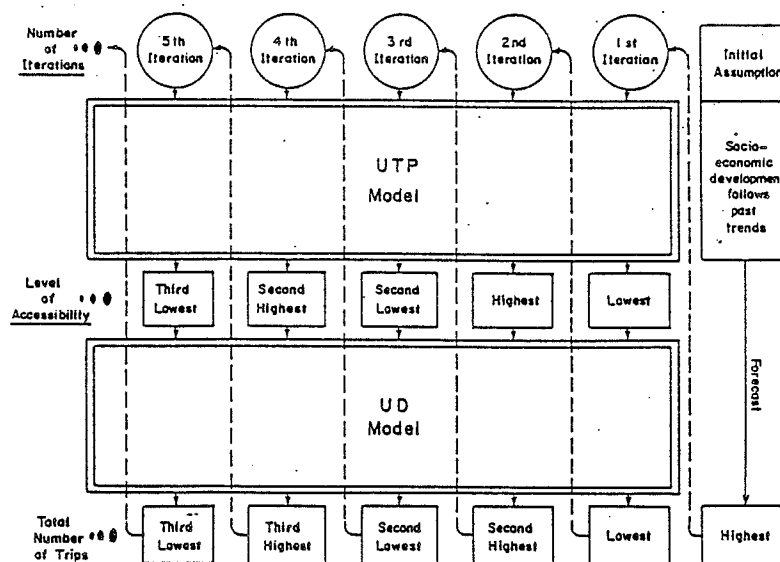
Number of Iterations

5th Iteration

4th Iteration

3rd Iteration

2nd Iteration

1st Iteration

Initial Assumption

Socio-economic developmen follows past trends

UTP Model

Level of Accessibility

Third Lowest

Second Highest

Second Lowest

Highest

Lowest

Forecast

UD Model

Total Number of Trips

Third Lowest

Third Highest

Second Lowest

Second Highest

Lowest

Highest